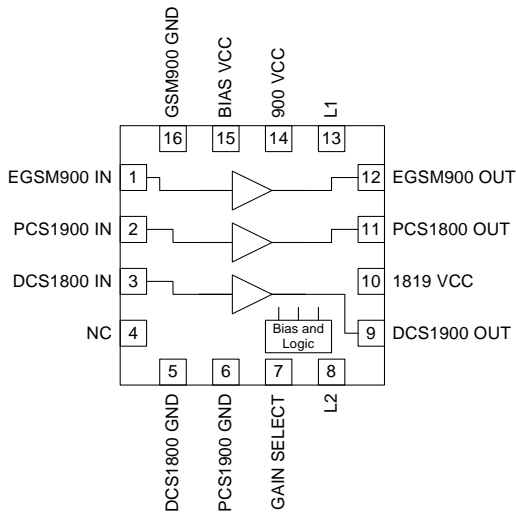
GSM900 GND
16
BIAS VCC
15
900 VCC
14
L1
13

EGSM900 IN
1
12
EGSM900 OUT

PCS1900 IN
2
11
PCS1800 OUT

DCS1800 IN
3
10
1819 VCC

NC
4
Bias and Logic
9
DCS1900 OUT

5
DCS1800 GND
6
PCS1900 GND
7
GAIN SELECT
8
L2